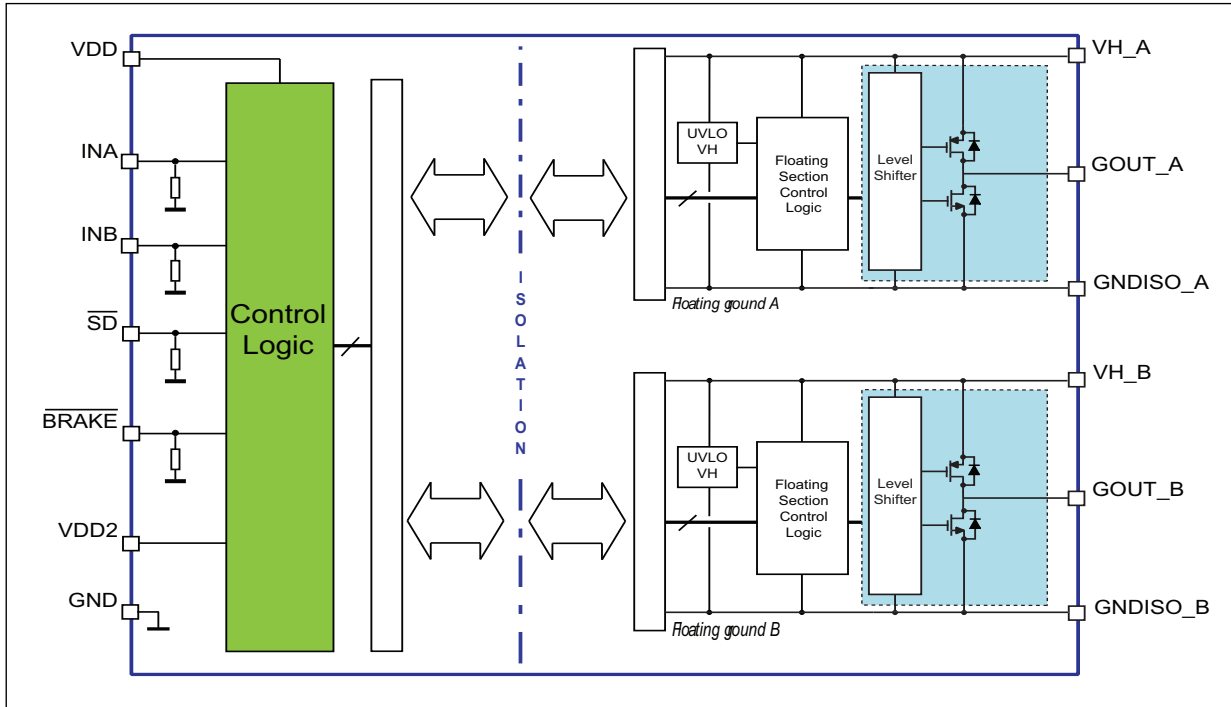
VDD
INA
INB
$\overline{SD}$
$\overline{BRAKE}$
VDD2
GND
Control Logic
ISOLATION
UVLO VH
Floating Section Control Logic
Level Shifter
VH_A
GOUT_A
GNDISO_A
Floating gound A
UVLO VH
Floating Section Control Logic
Level Shifter
VH_B
GOUT_B
GNDISO_B
Floating gound B